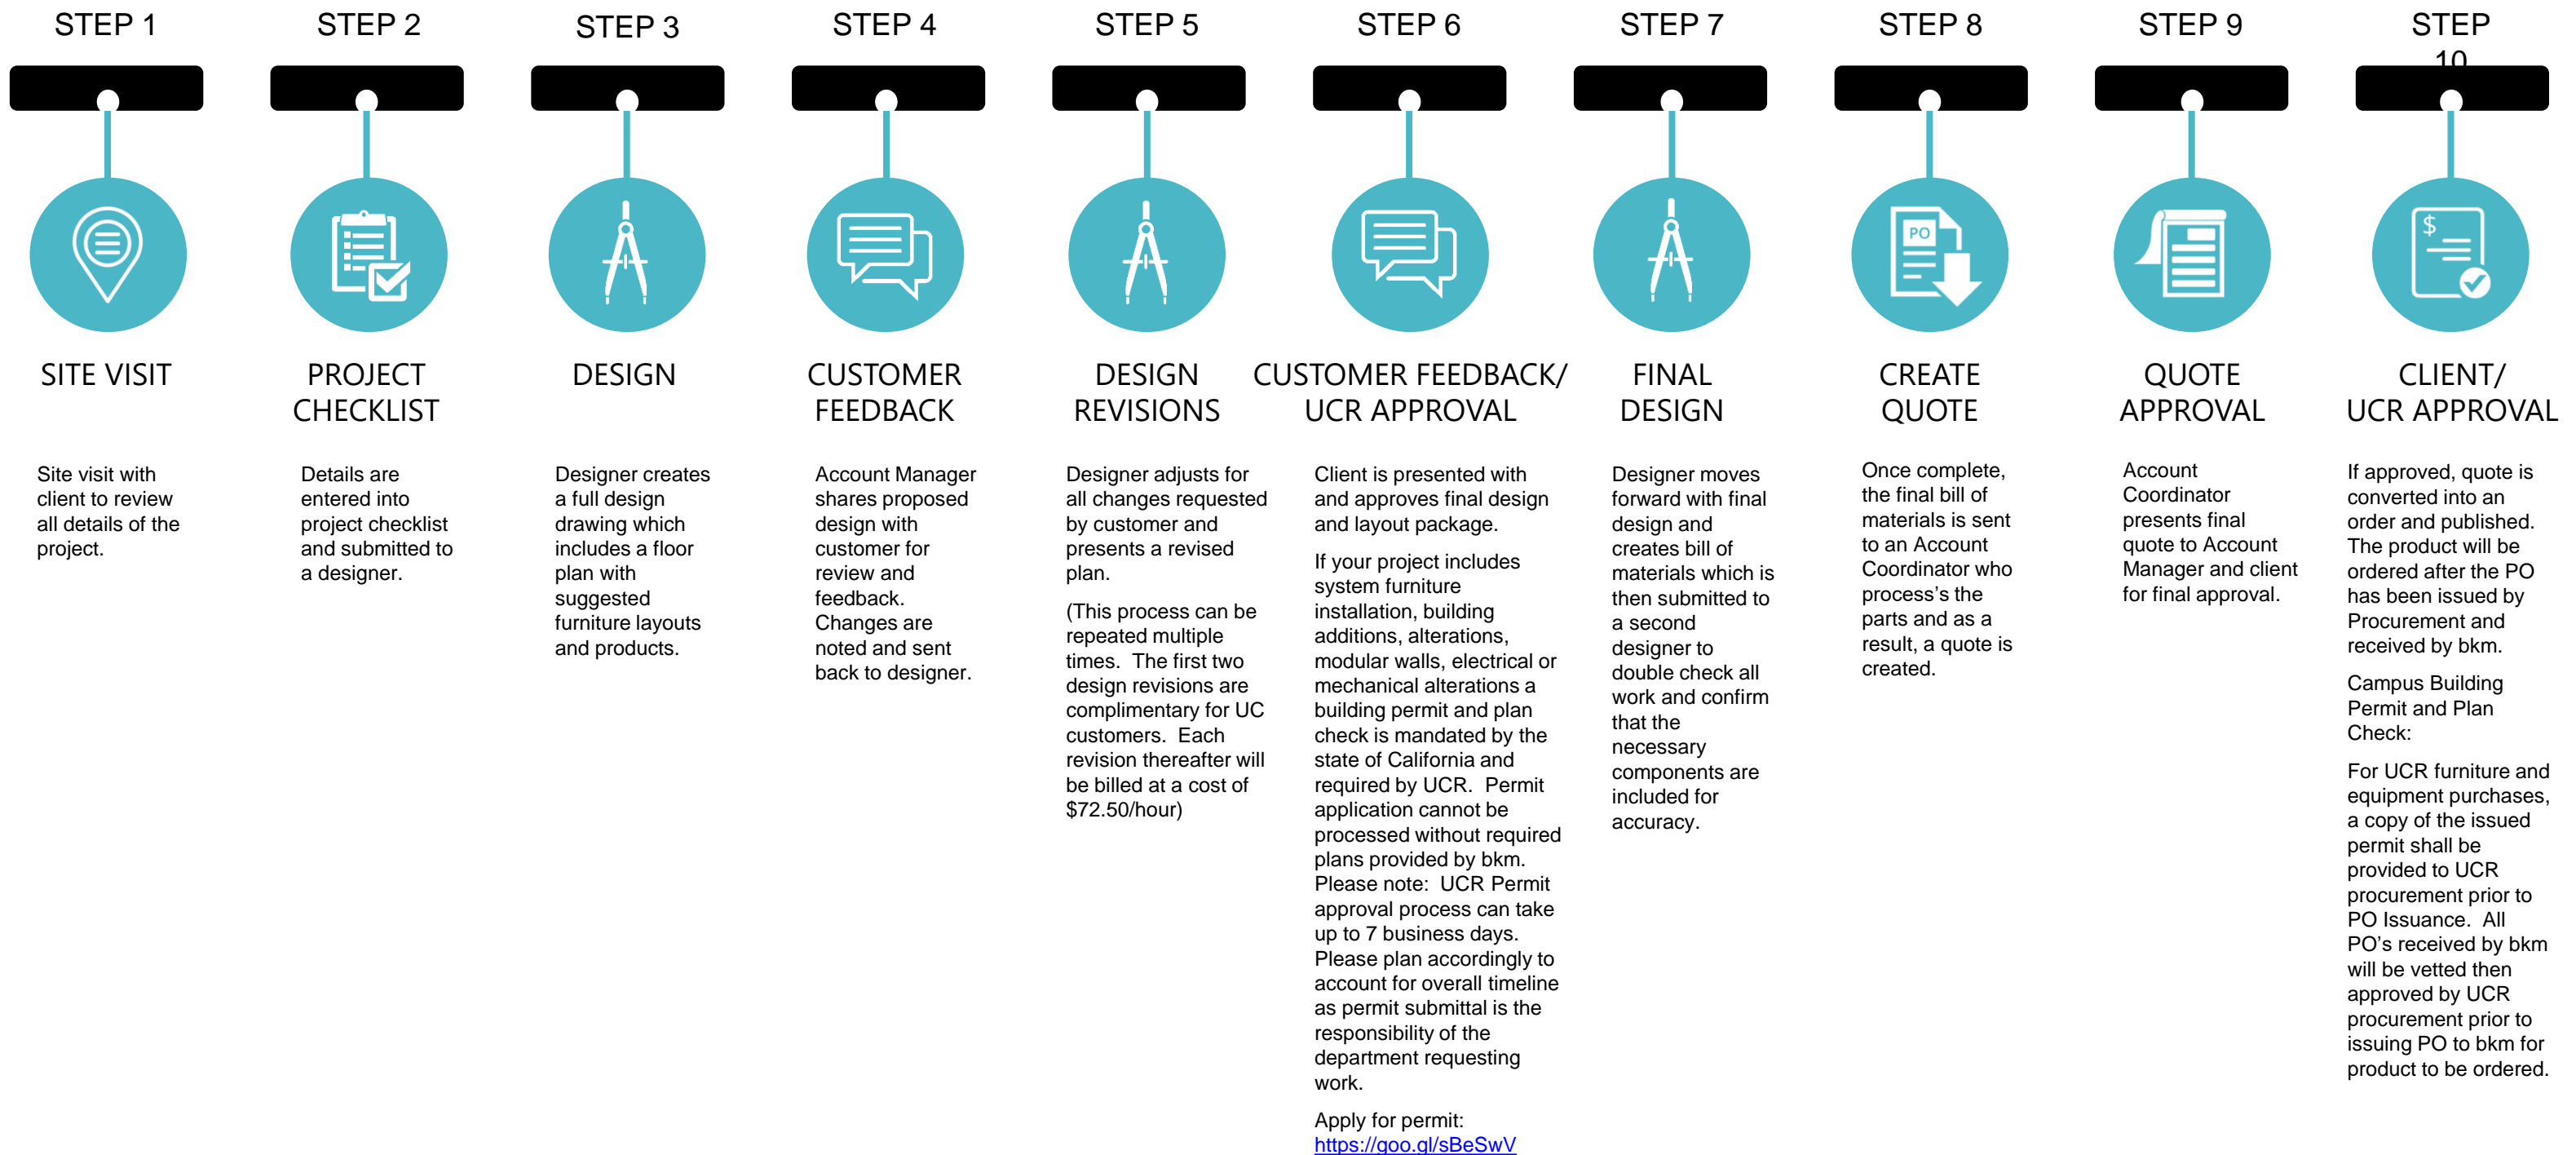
STEP 1

SITE VISIT

Site visit with client to review all details of the project.

STEP 2

PROJECT CHECKLIST

Details are entered into project checklist and submitted to a designer.

STEP 3

DESIGN

Designer creates a full design drawing which includes a floor plan with suggested furniture layouts and products.

STEP 4

CUSTOMER FEEDBACK

Account Manager shares proposed design with customer for review and feedback. Changes are noted and sent back to designer.

STEP 5

DESIGN REVISIONS

Designer adjusts for all changes requested by customer and presents a revised plan.

(This process can be repeated multiple times. The first two design revisions are complimentary for UC customers. Each revision thereafter will be billed at a cost of \$72.50/hour)

STEP 6

CUSTOMER FEEDBACK/ UCR APPROVAL

Client is presented with and approves final design and layout package.

If your project includes system furniture installation, building additions, alterations, modular walls, electrical or mechanical alterations a building permit and plan check is mandated by the state of California and required by UCR. Permit application cannot be processed without required plans provided by bkm. Please note: UCR Permit approval process can take up to 7 business days. Please plan accordingly to account for overall timeline as permit submittal is the responsibility of the department requesting work.

Apply for permit: https://goo.gl/sBeSwV

STEP 7

FINAL DESIGN

Designer moves forward with final design and creates bill of materials which is then submitted to a second designer to double check all work and confirm that the necessary components are included for accuracy.

STEP 8

PO

CREATE QUOTE

Once complete, the final bill of materials is sent to an Account Coordinator who process's the parts and as a result, a quote is created.

STEP 9

QUOTE APPROVAL

Account Coordinator presents final quote to Account Manager and client for final approval.

STEP 10

$

CLIENT/ UCR APPROVAL

If approved, quote is converted into an order and published. The product will be ordered after the PO has been issued by Procurement and received by bkm.

Campus Building Permit and Plan Check:

For UCR furniture and equipment purchases, a copy of the issued permit shall be provided to UCR procurement prior to PO Issuance. All PO's received by bkm will be vetted then approved by UCR procurement prior to issuing PO to bkm for product to be ordered.